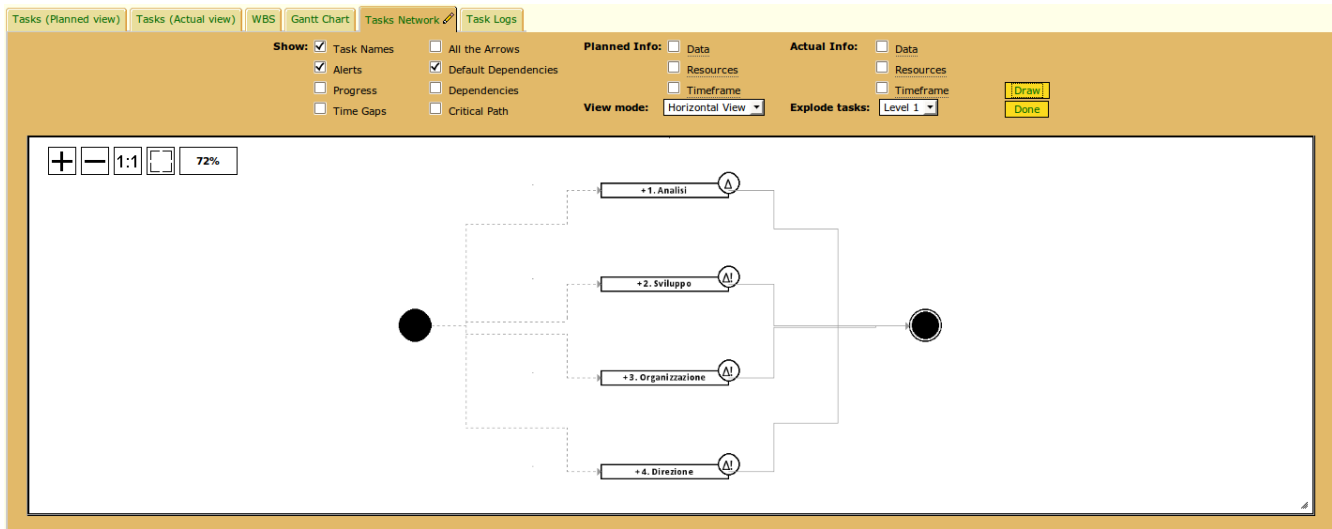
Tasks (Planned view) Tasks (Actual view) WBS Gantt Chart Tasks Network Task Logs

Show: Task Names
Alerts
Progress
Time Gaps

All the Arrows
Default Dependencies
Dependencies
Critical Path

Planned Info: Data
Resources
Timeframe

View mode: Horizontal View

Actual Info: Data
Resources
Timeframe

Explode tasks: Level 1

Draw
Done

+ — 1:1 72%

+1. Analisi
+2. Sviluppo
+3. Organizzazione
+4. Direzione